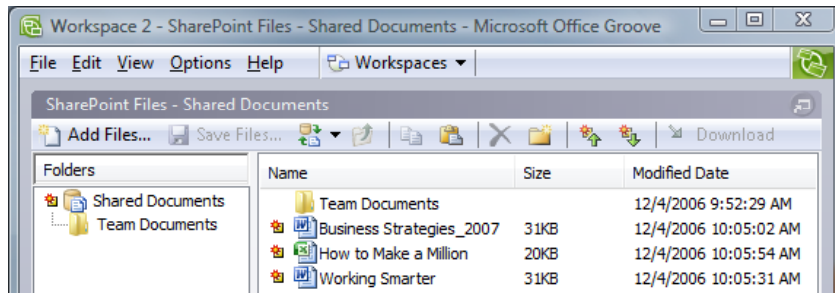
Workspace 2 - SharePoint Files - Shared Documents - Microsoft Office Groove

File Edit View Options Help

Workspaces

SharePoint Files - Shared Documents

Add Files... Save Files... Download

Folders

Shared Documents
Team Documents

| Name | Size | Modified Date |
|---|---|---|
| Team Documents | | 12/4/2006 9:52:29 AM |
| Business Strategies_2007 | 31KB | 12/4/2006 10:05:02 AM |
| How to Make a Million | 20KB | 12/4/2006 10:05:54 AM |
| Working Smarter | 31KB | 12/4/2006 10:05:31 AM |